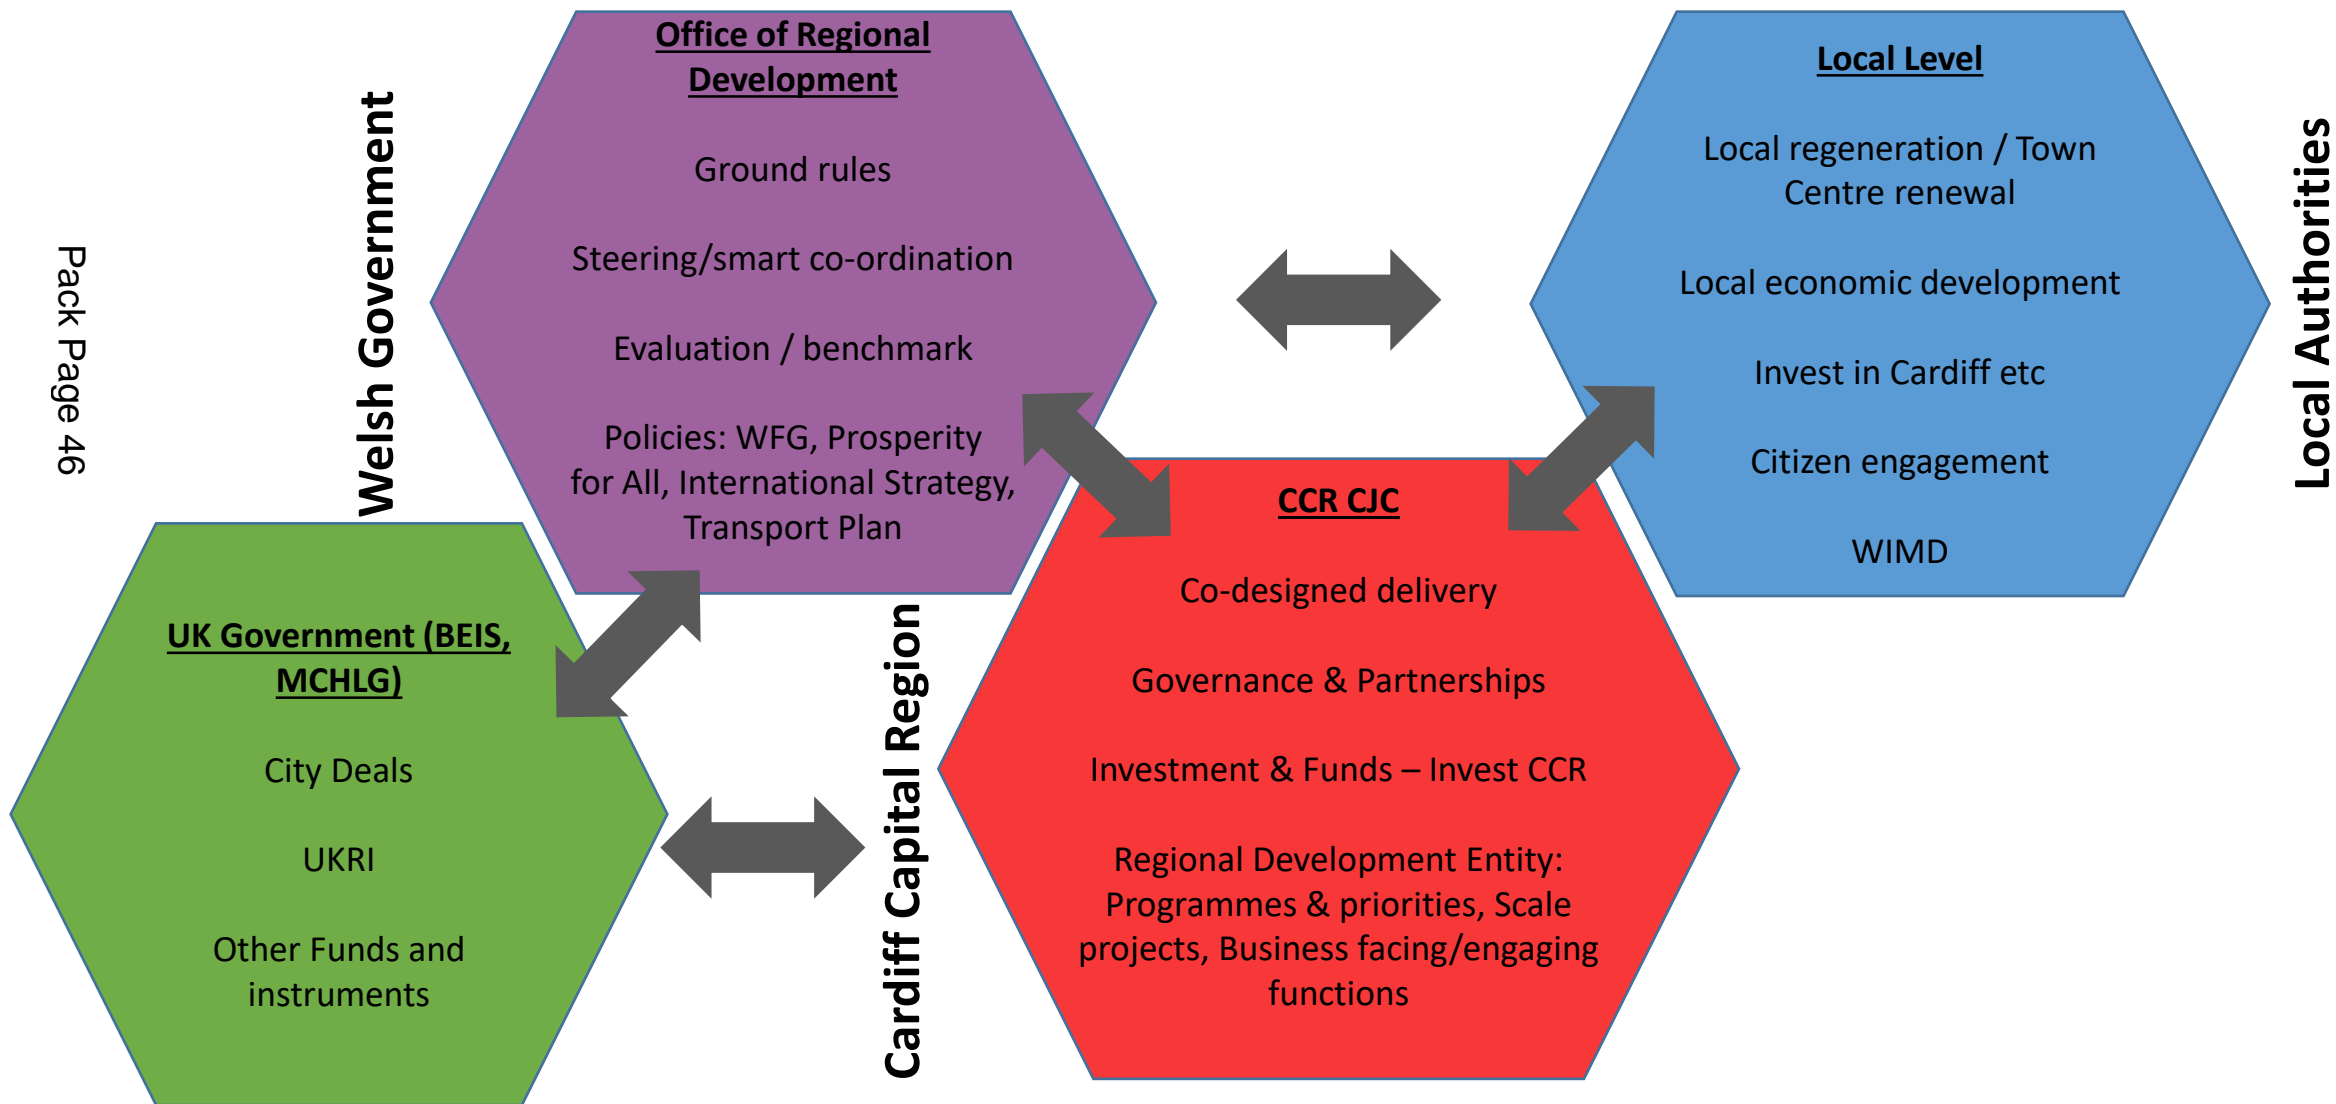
Pack Page 46

Welsh Government

Office of Regional Development

Ground rules

Steering/smart co-ordination

Evaluation / benchmark

Policies: WFG, Prosperity for All, International Strategy, Transport Plan

Local Level

Local regeneration / Town Centre renewal

Local economic development

Invest in Cardiff etc

Citizen engagement

WIMD

Local Authorities

UK Government (BEIS, MCHLG)

City Deals

UKRI

Other Funds and instruments

Cardiff Capital Region

CCR CJC

Co-designed delivery

Governance & Partnerships

Investment & Funds – Invest CCR

Regional Development Entity: Programmes & priorities, Scale projects, Business facing/engaging functions